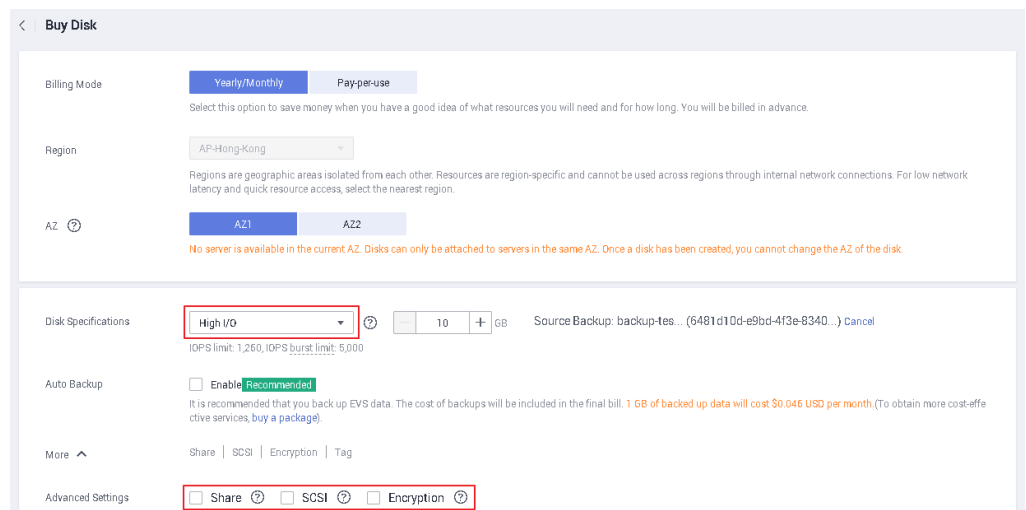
< Buy Disk

Billing Mode
Yearly/Monthly
Pay-per-use
Select this option to save money when you have a good idea of what resources you will need and for how long. You will be billed in advance.

Region
AP-Hong-Kong
Regions are geographic areas isolated from each other. Resources are region-specific and cannot be used across regions through internal network connections. For low network latency and quick resource access, select the nearest region.

AZ ⑦
AZ1
AZ2
No server is available in the current AZ. Disks can only be attached to servers in the same AZ. Once a disk has been created, you cannot change the AZ of the disk.

Disk Specifications
High I/O
⑦
- 10 + GB
Source Backup: backup-tes... (6481d10d-e9bd-4f3e-8340...) Cancel
IOPS limit: 1,260, IOPS burst limit: 5,000

Auto Backup
Enable Recommended
It is recommended that you back up EVS data. The cost of backups will be included in the final bill. 1 GB of backed up data will cost $0.046 USD per month.(To obtain more cost-effective services, buy a package).

More ^
Share | SCSI | Encryption | Tag

Advanced Settings
Share ⑦ SCSI ⑦ Encryption ⑦